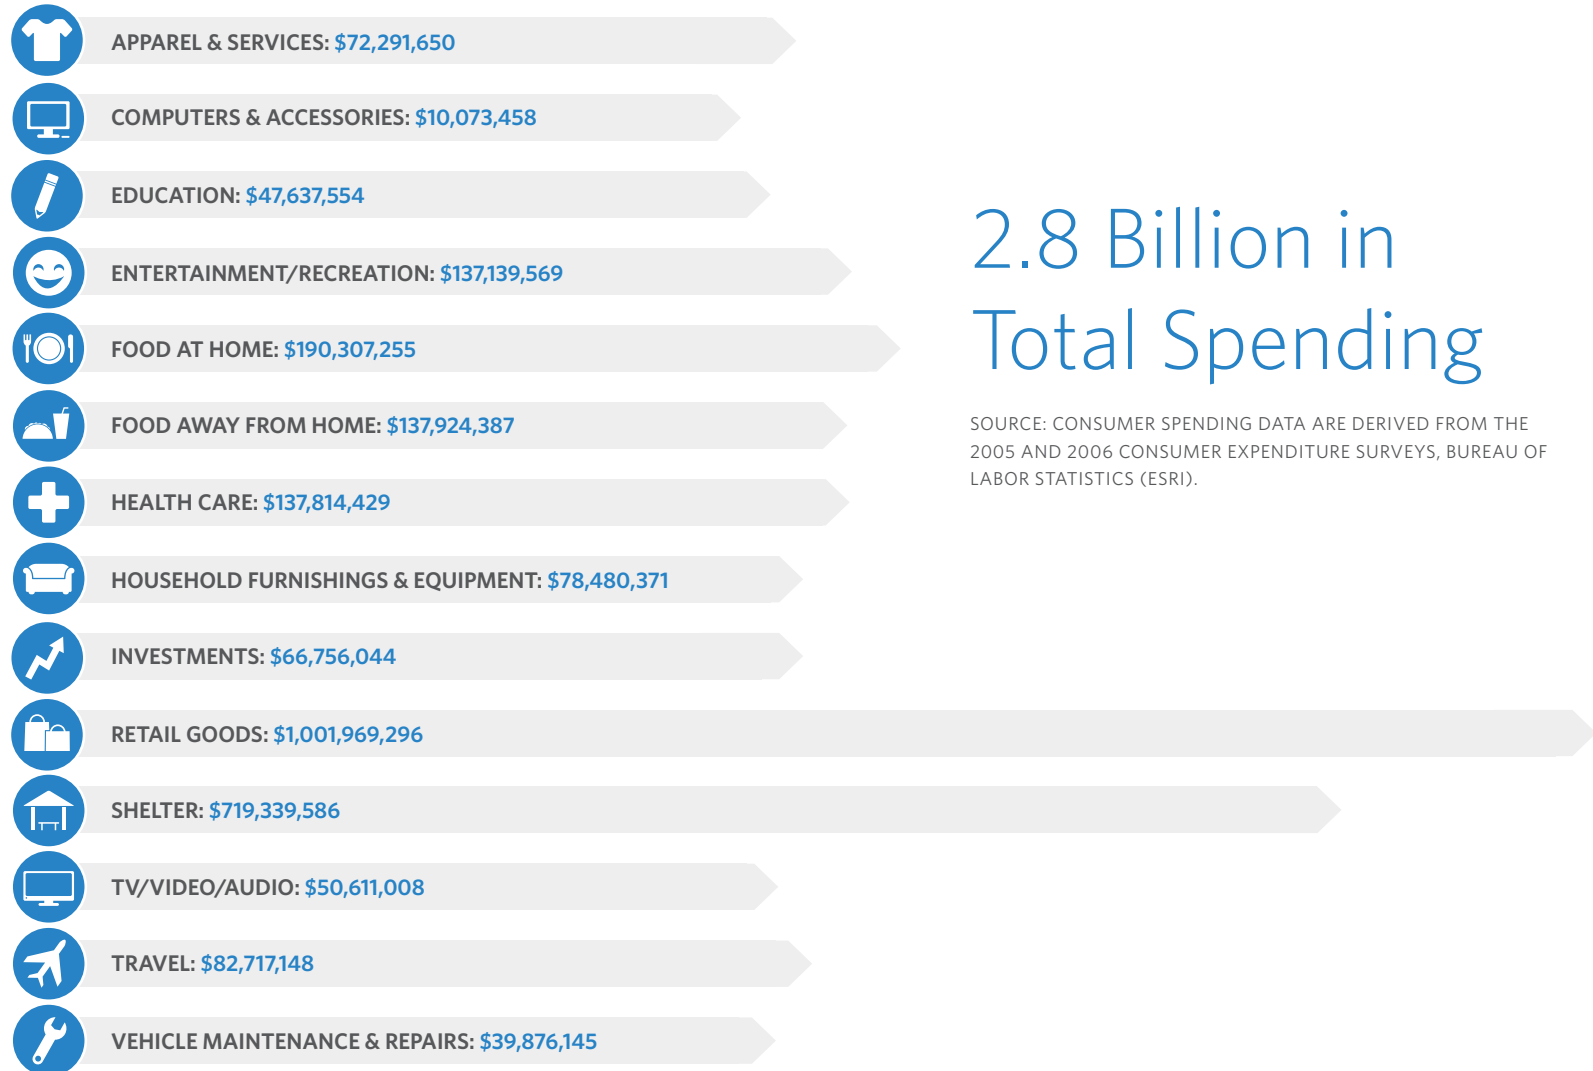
APPAREL & SERVICES: $72,291,650

COMPUTERS & ACCESSORIES: $10,073,458

EDUCATION: $47,637,554

ENTERTAINMENT/RECREATION: $137,139,569

FOOD AT HOME: $190,307,255

FOOD AWAY FROM HOME: $137,924,387

HEALTH CARE: $137,814,429

HOUSEHOLD FURNISHINGS & EQUIPMENT: $78,480,371

INVESTMENTS: $66,756,044

RETAIL GOODS: $1,001,969,296

SHELTER: $719,339,586

TV/VIDEO/AUDIO: $50,611,008

TRAVEL: $82,717,148

VEHICLE MAINTENANCE & REPAIRS: $39,876,145

2.8 Billion in Total Spending

SOURCE: CONSUMER SPENDING DATA ARE DERIVED FROM THE 2005 AND 2006 CONSUMER EXPENDITURE SURVEYS, BUREAU OF LABOR STATISTICS (ESRI).